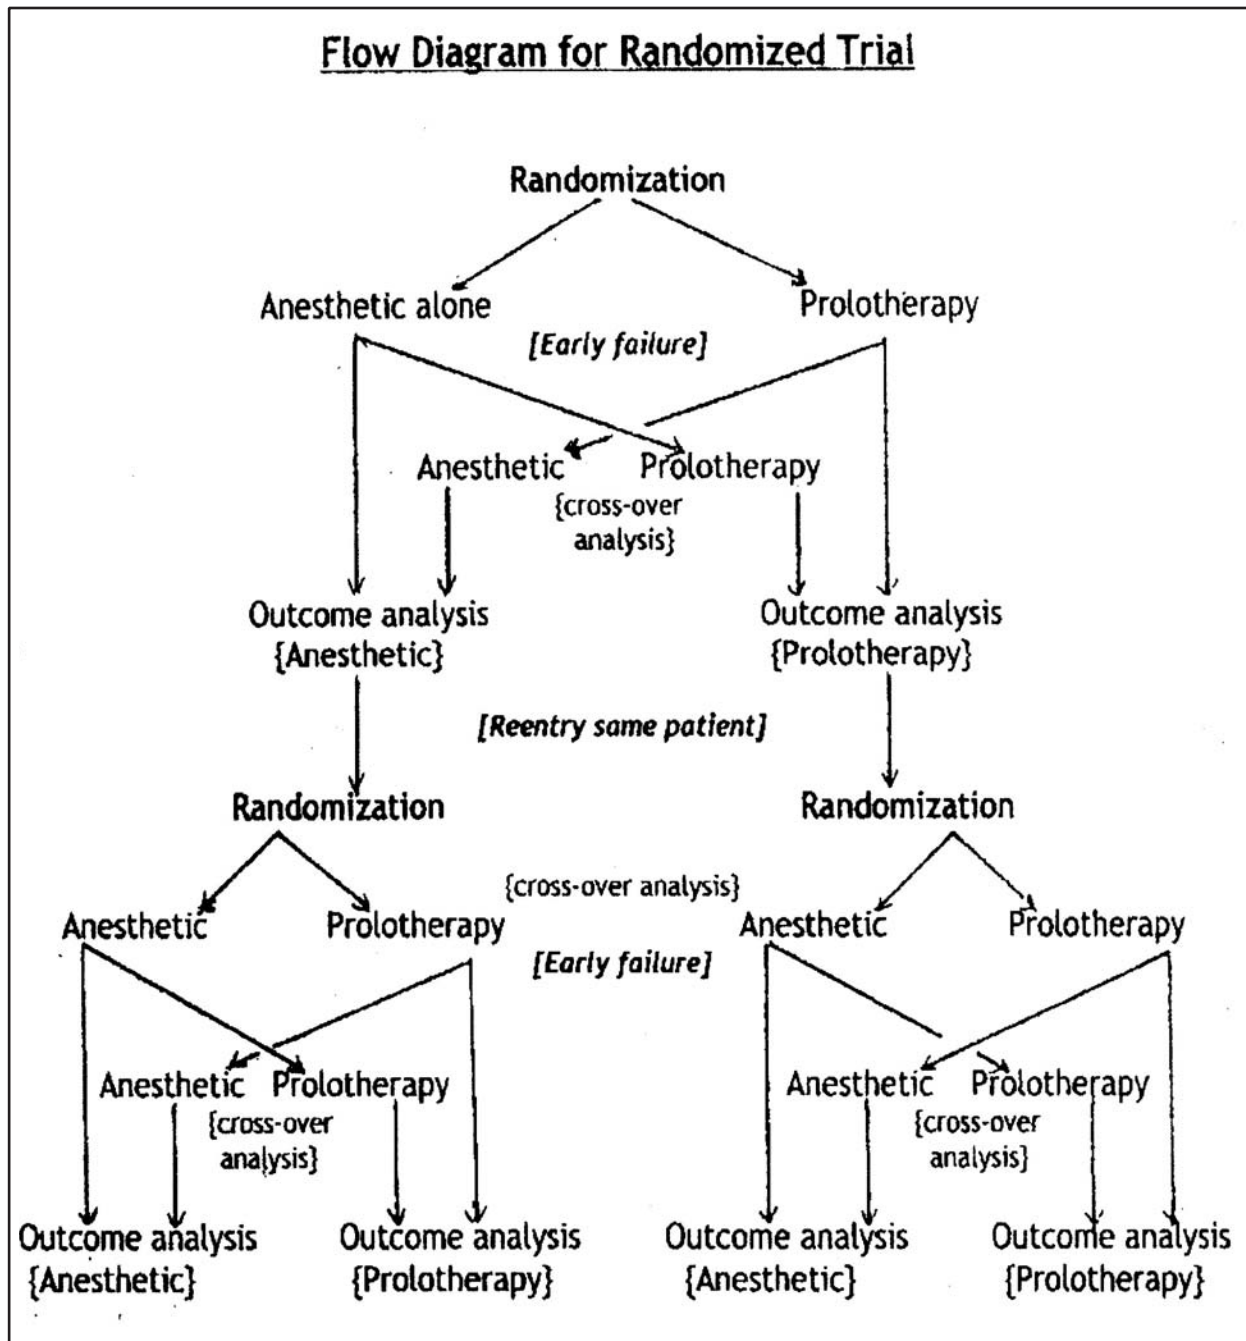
Flow Diagram for Randomized Trial

Randomization

Anesthetic alone

Prolotherapy

[Early failure]

Anesthetic Prolotherapy
{cross-over analysis}

Outcome analysis {Anesthetic}

Outcome analysis {Prolotherapy}

[Reentry same patient]

Randomization

Randomization

{cross-over analysis}

Anesthetic Prolotherapy

[Early failure]

Anesthetic Prolotherapy

Anesthetic Prolotherapy
{cross-over analysis}

Anesthetic Prolotherapy
{cross-over analysis}

Outcome analysis {Anesthetic}

Outcome analysis {Prolotherapy}

Outcome analysis {Anesthetic}

Outcome analysis {Prolotherapy}